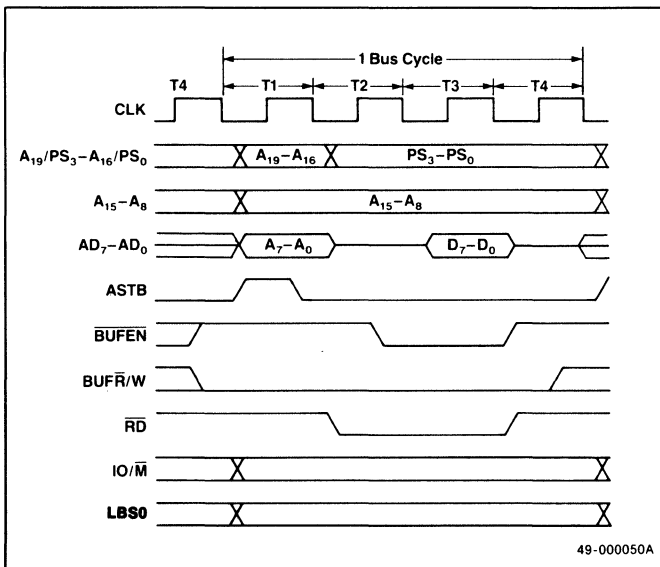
1 Bus Cycle

T4

T1

T2

T3

T4

CLK

$A_{19}/PS_3-A_{16}/PS_0$

$A_{19}-A_{16}$

$PS_3-PS_0$

$A_{15}-A_8$

$A_{15}-A_8$

$AD_7-AD_0$

$A_7-A_0$

$D_7-D_0$

ASTB

$\overline{BUFEN}$

$BUF\overline{R}/W$

$\overline{RD}$

$IO/\overline{M}$

LBS0

49-000050A